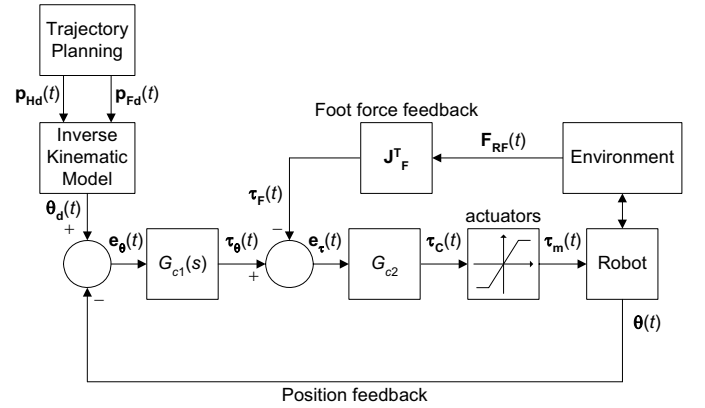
Trajectory Planning

$\mathbf{p_{Hd}}(t)$

$\mathbf{p_{Fd}}(t)$

Inverse Kinematic Model

$\boldsymbol{\theta_d}(t)$

+

−

$\mathbf{e_\theta}(t)$

$G_{c1}(s)$

$\boldsymbol{\tau_\theta}(t)$

+

Foot force feedback

$\mathbf{J^T_F}$

$\mathbf{F_{RF}}(t)$

Environment

$\boldsymbol{\tau_F}(t)$

−

$\mathbf{e_\tau}(t)$

$G_{c2}$

$\boldsymbol{\tau_C}(t)$

actuators

$\boldsymbol{\tau_m}(t)$

Robot

$\boldsymbol{\theta}(t)$

Position feedback